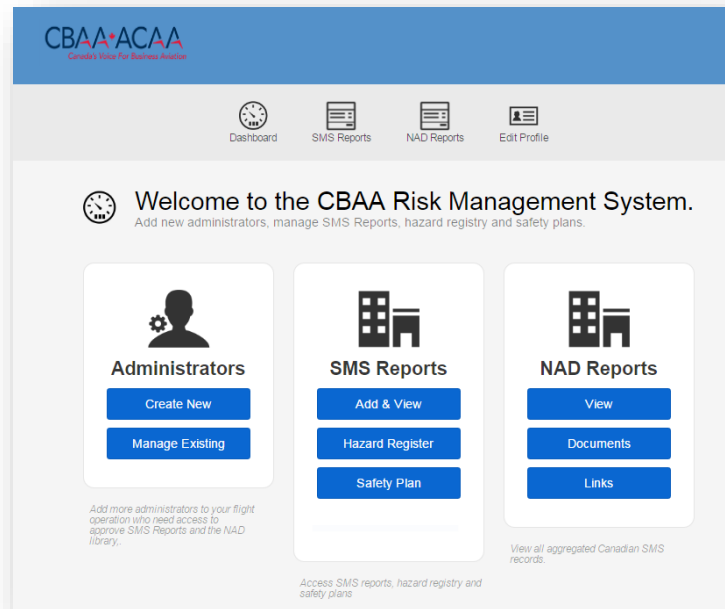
CBAA•ACAA
Canada's Voice For Business Aviation

Dashboard
SMS Reports
NAD Reports
Edit Profile

Welcome to the CBAA Risk Management System.
Add new administrators, manage SMS Reports, hazard registry and safety plans.

Administrators
Create New
Manage Existing

Add more administrators to your flight operation who need access to approve SMS Reports and the NAD library,.

SMS Reports
Add & View
Hazard Register
Safety Plan

Access SMS reports, hazard registry and safety plans

NAD Reports
View
Documents
Links

View all aggregated Canadian SMS records.